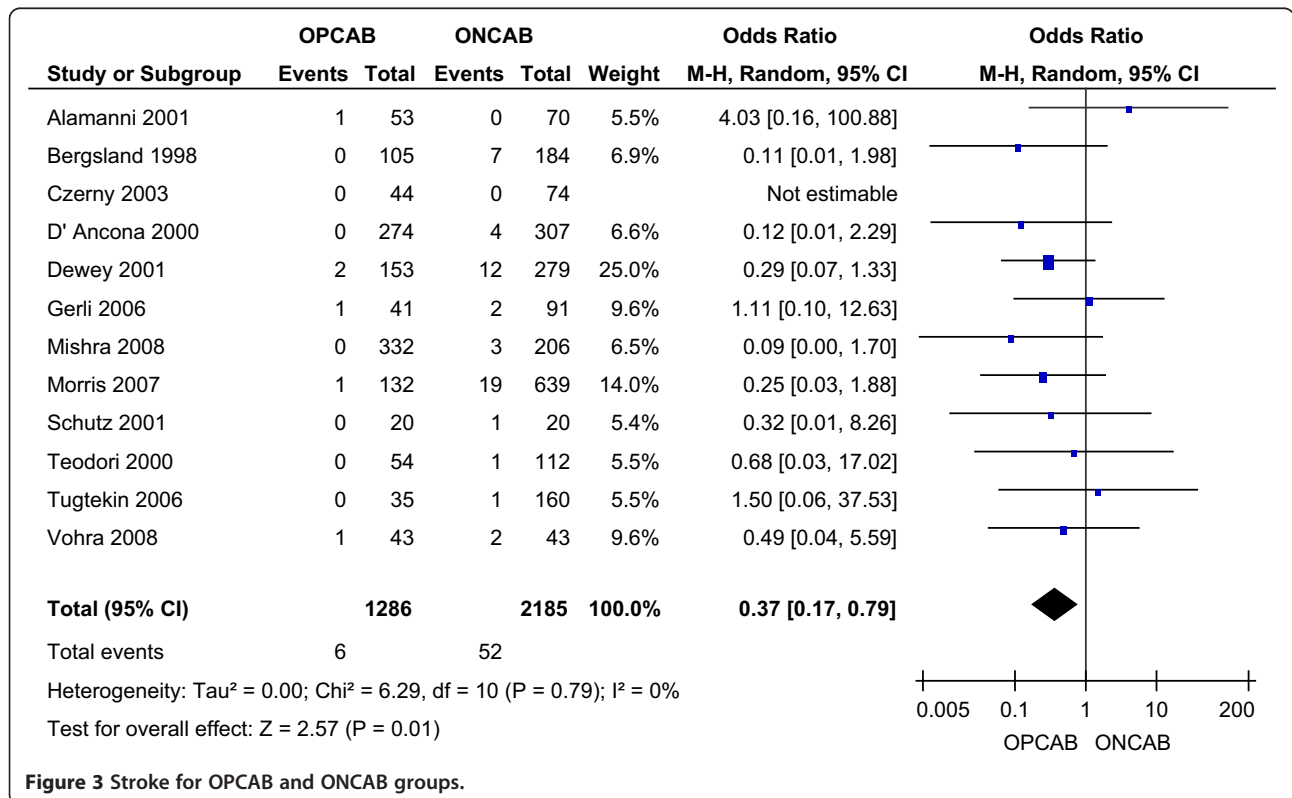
| | OPCAB | | ONCAB | | | Odds Ratio | Odds Ratio |
|---|---|---|---|---|---|---|---|
| Study or Subgroup | Events | Total | Events | Total | Weight | M-H, Random, 95% CI | M-H, Random, 95% CI |
| Alamanni 2001 | 1 | 53 | 0 | 70 | 5.5% | 4.03 [0.16, 100.88] | |
| Bergsland 1998 | 0 | 105 | 7 | 184 | 6.9% | 0.11 [0.01, 1.98] | |
| Czerny 2003 | 0 | 44 | 0 | 74 | | Not estimable | |
| D' Ancona 2000 | 0 | 274 | 4 | 307 | 6.6% | 0.12 [0.01, 2.29] | |
| Dewey 2001 | 2 | 153 | 12 | 279 | 25.0% | 0.29 [0.07, 1.33] | |
| Gerli 2006 | 1 | 41 | 2 | 91 | 9.6% | 1.11 [0.10, 12.63] | |
| Mishra 2008 | 0 | 332 | 3 | 206 | 6.5% | 0.09 [0.00, 1.70] | |
| Morris 2007 | 1 | 132 | 19 | 639 | 14.0% | 0.25 [0.03, 1.88] | |
| Schutz 2001 | 0 | 20 | 1 | 20 | 5.4% | 0.32 [0.01, 8.26] | |
| Teodori 2000 | 0 | 54 | 1 | 112 | 5.5% | 0.68 [0.03, 17.02] | |
| Tugtekin 2006 | 0 | 35 | 1 | 160 | 5.5% | 1.50 [0.06, 37.53] | |
| Vohra 2008 | 1 | 43 | 2 | 43 | 9.6% | 0.49 [0.04, 5.59] | |
| **Total (95% CI)** | | **1286** | | **2185** | **100.0%** | **0.37 [0.17, 0.79]** | |
| Total events | 6 | | 52 | | | | |

Heterogeneity: Tau² = 0.00; Chi² = 6.29, df = 10 (P = 0.79); I² = 0%

Test for overall effect: Z = 2.57 (P = 0.01)

0.005 0.1 1 10 200

OPCAB ONCAB

**Figure 3 Stroke for OPCAB and ONCAB groups.**